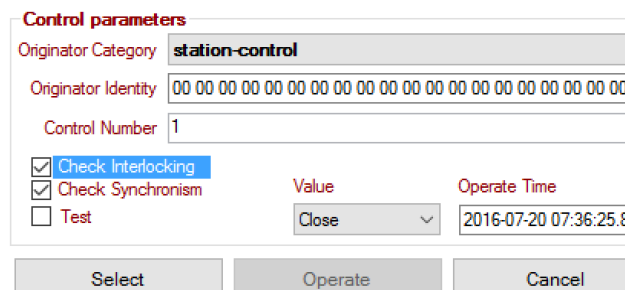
Control parameters

Originator Category station-control

Originator Identity 00 00 00 00 00 00 00 00 00 00 00 00 00 00 00 00 00 00 00 00 00 00

Control Number 1

☑ Check Interlocking
☑ Check Synchronism
☐ Test

Value
Close

Operate Time
2016-07-20 07:36:25.8

Select Operate Cancel